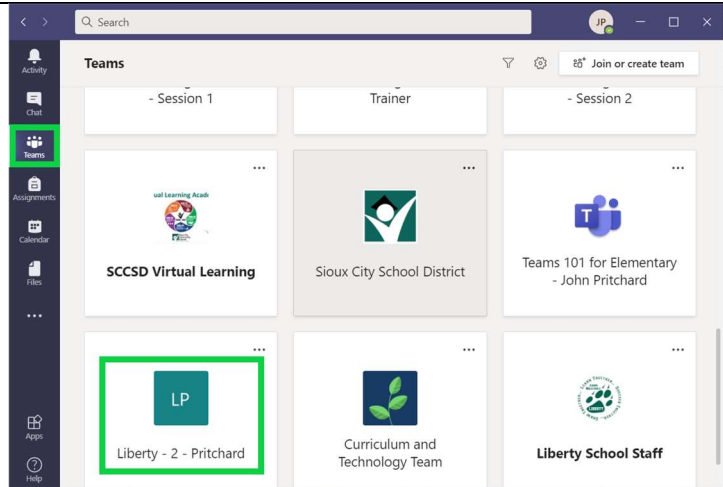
Search

JP

Activity

Chat

Teams

Assignments

Calendar

Files

...

Apps

Help

Teams

Join or create team

- Session 1

Trainer

- Session 2

...

ual Learning Acad

SCCSD Virtual Learning

...

Sioux City School District

...

Teams 101 for Elementary - John Pritchard

...

LP

Liberty - 2 - Pritchard

...

Curriculum and Technology Team

...

LIBERTY

Liberty School Staff